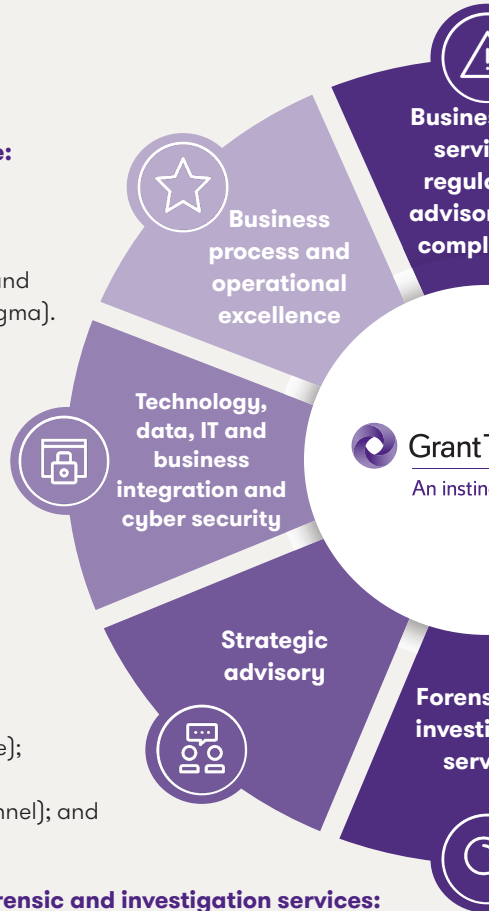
e:

nd
gma).

e);

nnel); and

rensic and investigation services:

Business process and operational excellence

Busine
servi
regulo
advisor
compl

Technology, data, IT and business integration and cyber security

Grant T
An instin

Strategic advisory

Forens
investi
serv